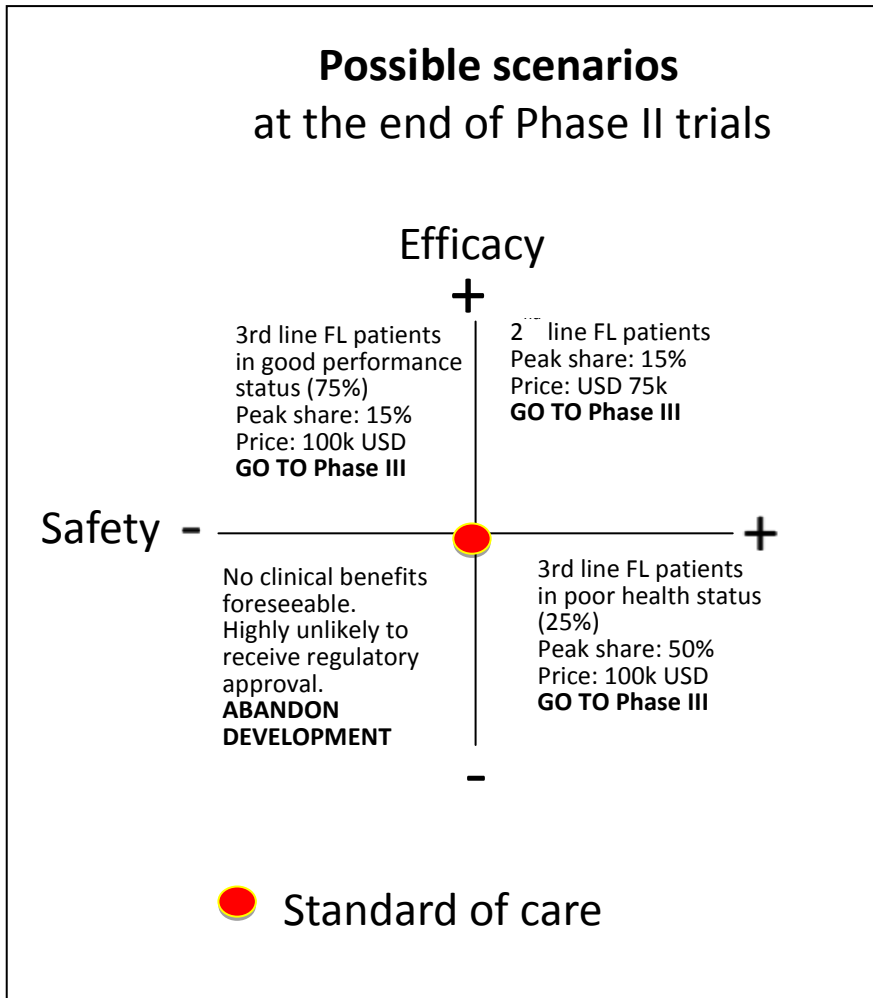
**Possible scenarios**
at the end of Phase II trials

Efficacy

+

3rd line FL patients in good performance status (75%)
Peak share: 15%
Price: 100k USD
**GO TO Phase III**

$2^{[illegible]}$ line FL patients
Peak share: 15%
Price: USD 75k
**GO TO Phase III**

Safety -

+

No clinical benefits foreseeable.
Highly unlikely to receive regulatory approval.
**ABANDON DEVELOPMENT**

3rd line FL patients in poor health status (25%)
Peak share: 50%
Price: 100k USD
**GO TO Phase III**

-

Standard of care